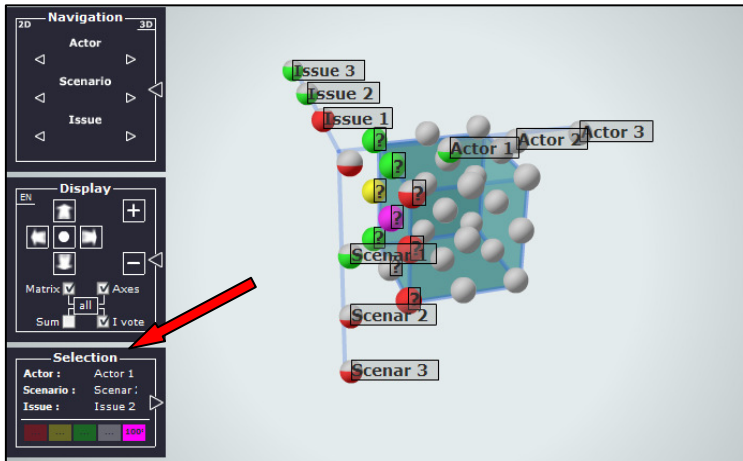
Navigation
2D
3D
Actor
Scenario
Issue

Display
EN
Matrix
Axes
all
Sum
I vote

Selection
Actor : Actor 1
Scenario : Scenar
Issue : Issue 2
100

Issue 3
Issue 2
Issue 1
Actor 1
Actor 2
Actor 3
?
?
?
?
?
?
?
?
?
Scenar 1
Scenar 2
Scenar 3